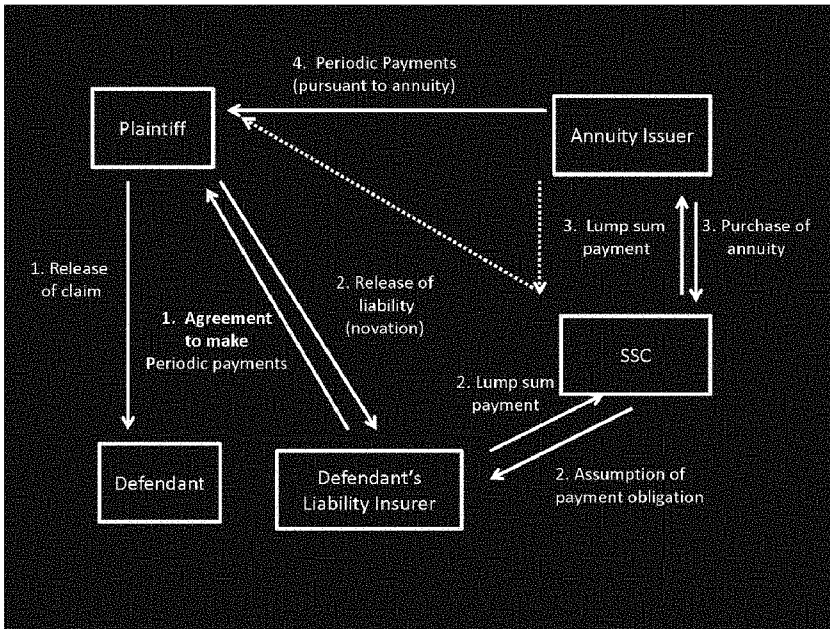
4. Periodic Payments (pursuant to annuity)

Plaintiff

Annuity Issuer

3. Lump sum payment

3. Purchase of annuity

1. Release of claim

1. Agreement to make Periodic payments

2. Release of liability (novation)

SSC

2. Lump sum payment

Defendant

Defendant's Liability Insurer

2. Assumption of payment obligation